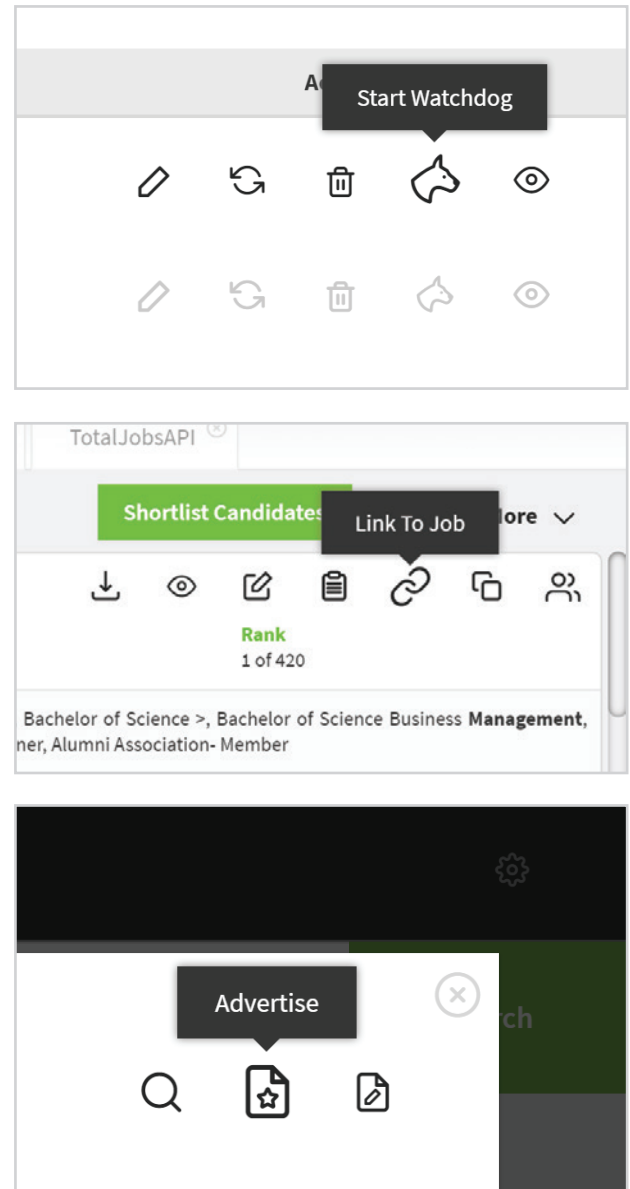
Ac

Start Watchdog

TotalJobsAPI

Shortlist Candidates

Link To Job

lore

Rank
1 of 420

Bachelor of Science >, Bachelor of Science Business **Management**, ner, Alumni Association- Member

Advertise

rch